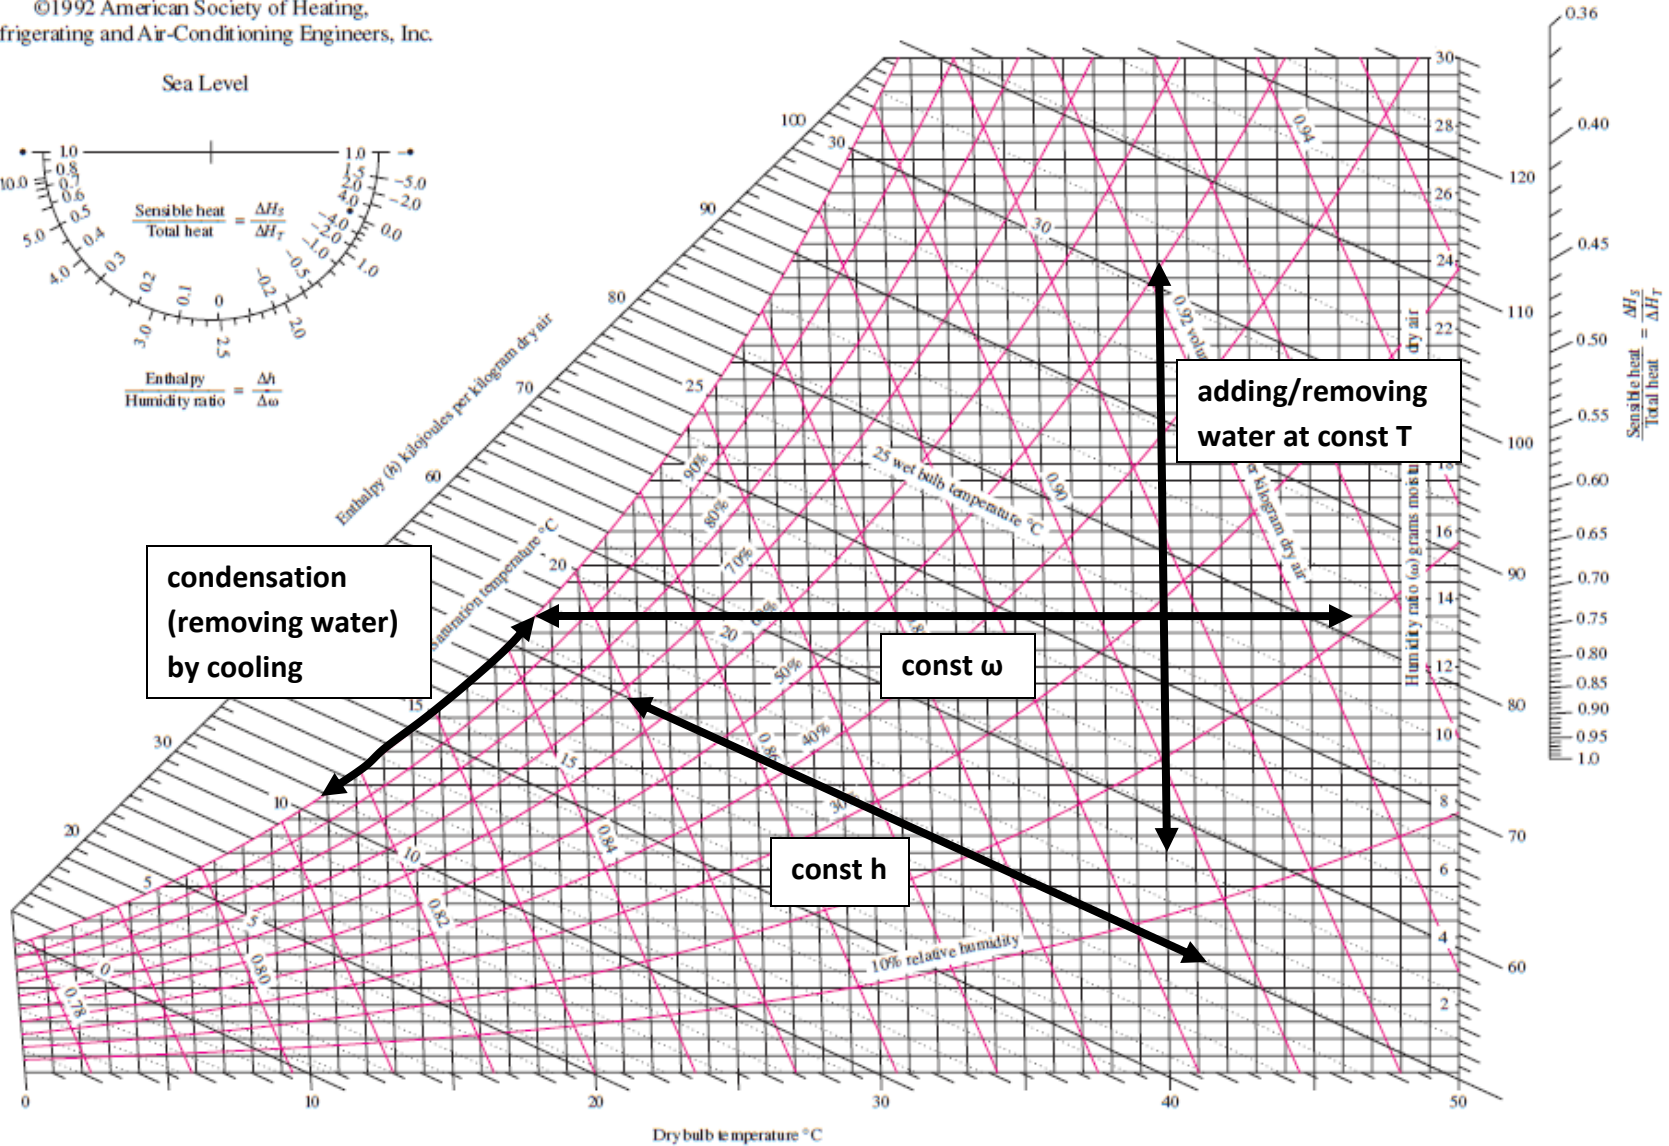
©1992 American Society of Heating,
frigerating and Air-Conditioning Engineers, Inc.

Sea Level

1.0 0.8 0.7 0.6 0.5 0.4 0.3 0.2 0.1 0 −0.2 −0.5 −1.0 −2.0 −4.0 1.0 1.5 2.0 4.0 −5.0 −2.0 0.0 1.0 10.0 5.0 4.0 3.0 2.5 2.0

$\frac{\text{Sensible heat}}{\text{Total heat}} = \frac{\Delta H_S}{\Delta H_T}$

$\frac{\text{Enthalpy}}{\text{Humidity ratio}} = \frac{\Delta h}{\Delta \omega}$

Enthalpy (h) kilojoules per kilogram dry air

100 90 80 70 60 30 20 10

30 25 20 15 10 5 0

Saturation temperature °C

25 wet bulb temperature °C

90% 80% 70% 60% 50% 40%

10% relative humidity

0.94 0.92 volu 0.90 0.88 0.86 0.84 0.82 0.80 0.78

30 20 15 10 5 30

per kilogram dry air

Humidity ratio (ω) grams moisture per kilogram dry air

30 28 26 24 22 20 18 16 14 12 10 8 6 4 2

120 110 100 90 80 70 60

0.36 0.40 0.45 0.50 0.55 0.60 0.65 0.70 0.75 0.80 0.85 0.90 0.95 1.0

$\frac{\text{Sensible heat}}{\text{Total heat}} = \frac{\Delta H_S}{\Delta H_T}$

0 10 20 30 40 50

Dry bulb temperature °C

adding/removing water at const T

condensation (removing water) by cooling

const ω

const h